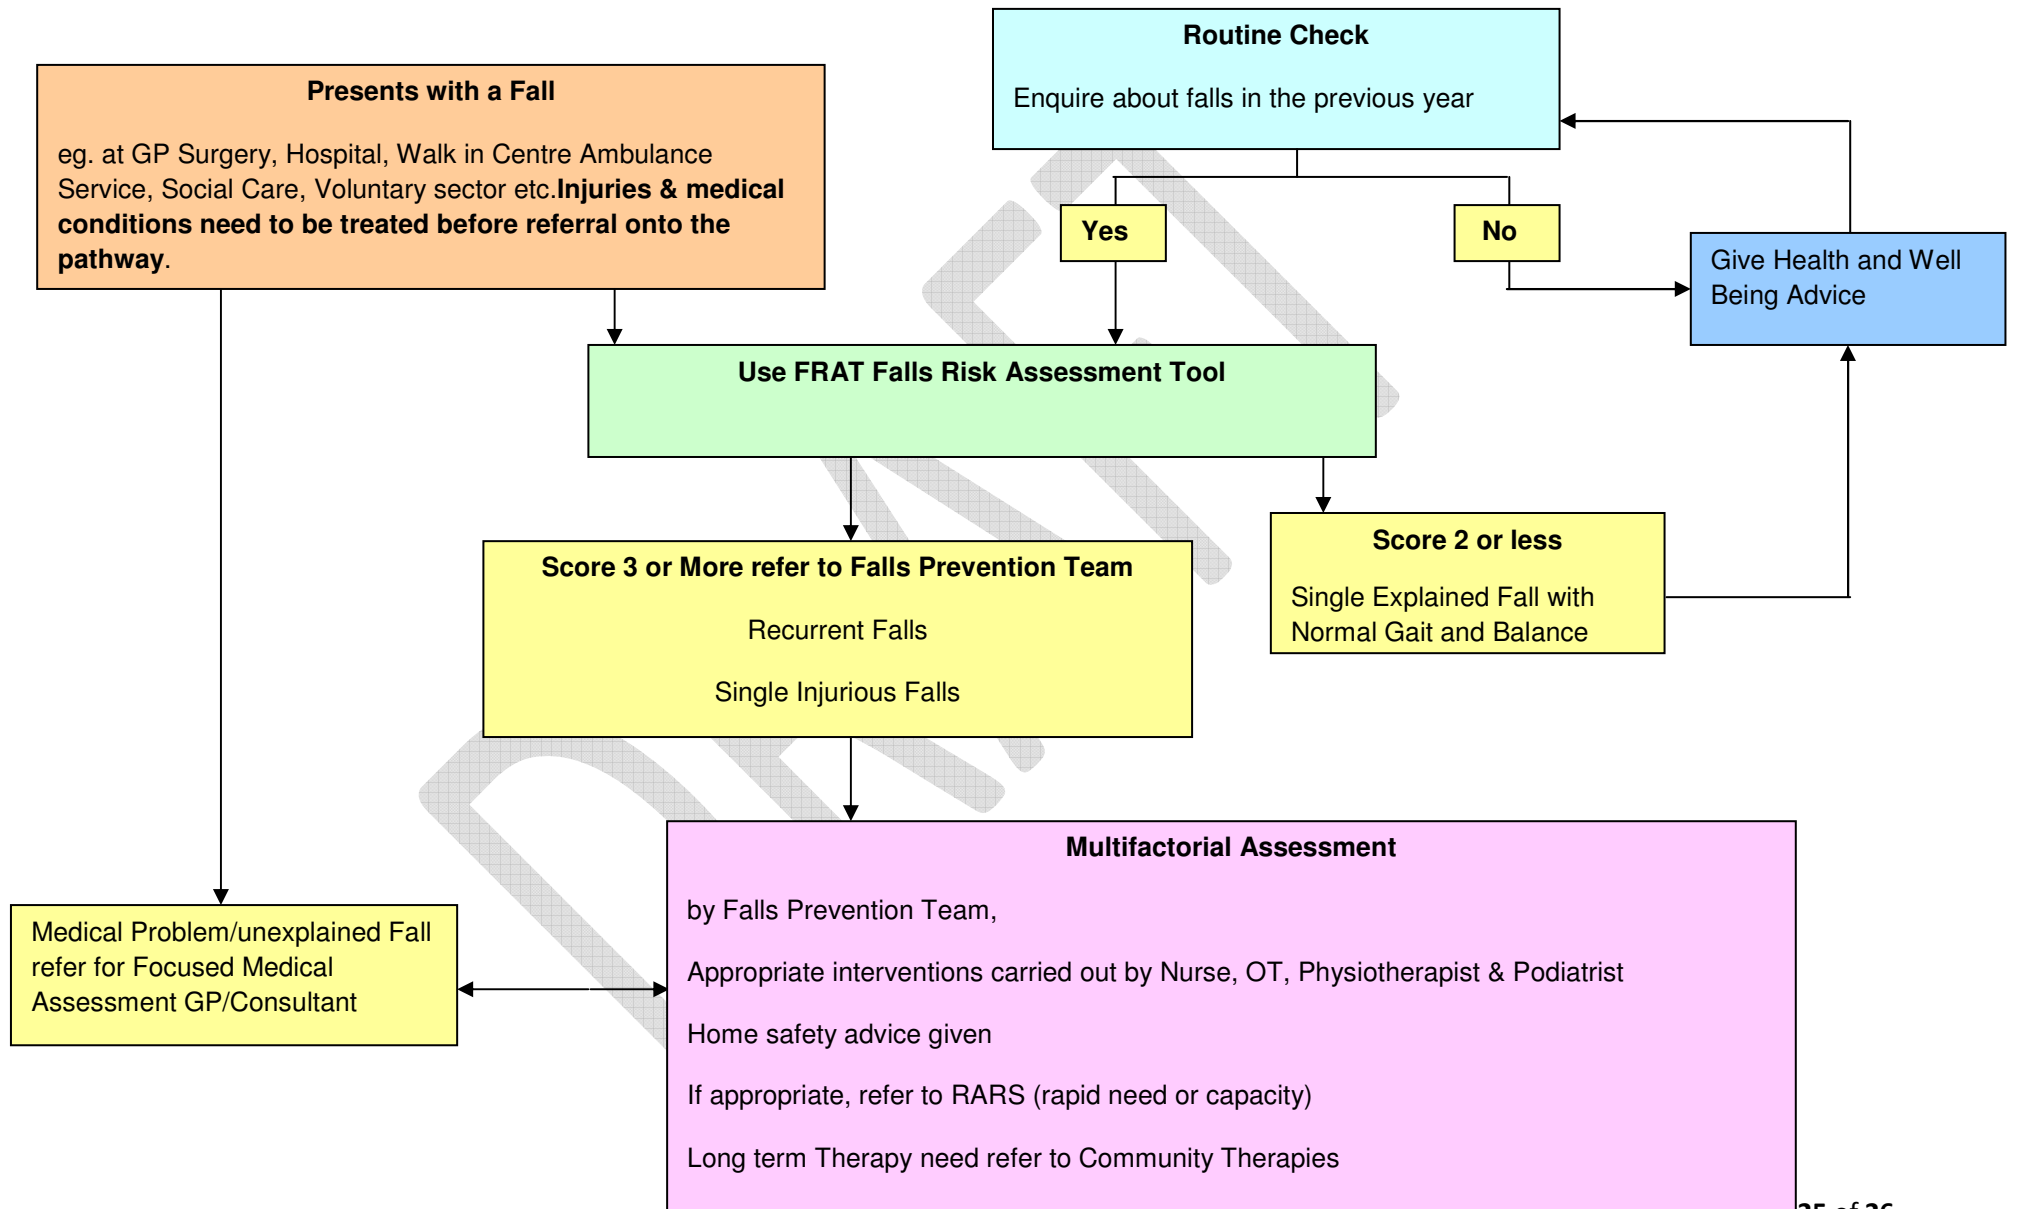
Presents with a Fall

eg. at GP Surgery, Hospital, Walk in Centre Ambulance Service, Social Care, Voluntary sector etc.**Injuries & medical conditions need to be treated before referral onto the pathway**.

Routine Check

Enquire about falls in the previous year

Yes

No

Give Health and Well Being Advice

Use FRAT Falls Risk Assessment Tool

Score 3 or More refer to Falls Prevention Team

Recurrent Falls

Single Injurious Falls

Score 2 or less

Single Explained Fall with Normal Gait and Balance

Medical Problem/unexplained Fall refer for Focused Medical Assessment GP/Consultant

Multifactorial Assessment

by Falls Prevention Team,

Appropriate interventions carried out by Nurse, OT, Physiotherapist & Podiatrist

Home safety advice given

If appropriate, refer to RARS (rapid need or capacity)

Long term Therapy need refer to Community Therapies

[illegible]